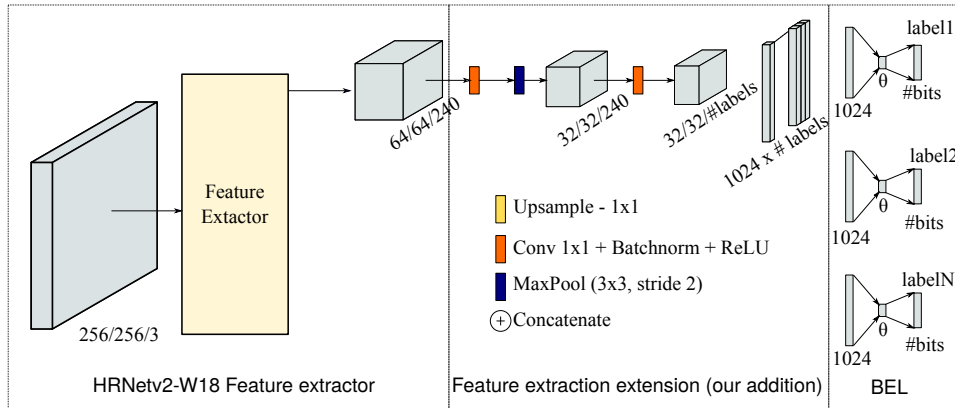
Feature Extactor

256/256/3

64/64/240

32/32/240

32/32/#labels

1024 x # labels

Upsample - 1x1

Conv 1x1 + Batchnorm + ReLU

MaxPool (3x3, stride 2)

$+$ Concatenate

label1

θ

#bits

1024

label2

θ

#bits

1024

labelN

θ

#bits

1024

HRNetv2-W18 Feature extractor

Feature extraction extension (our addition)

BEL